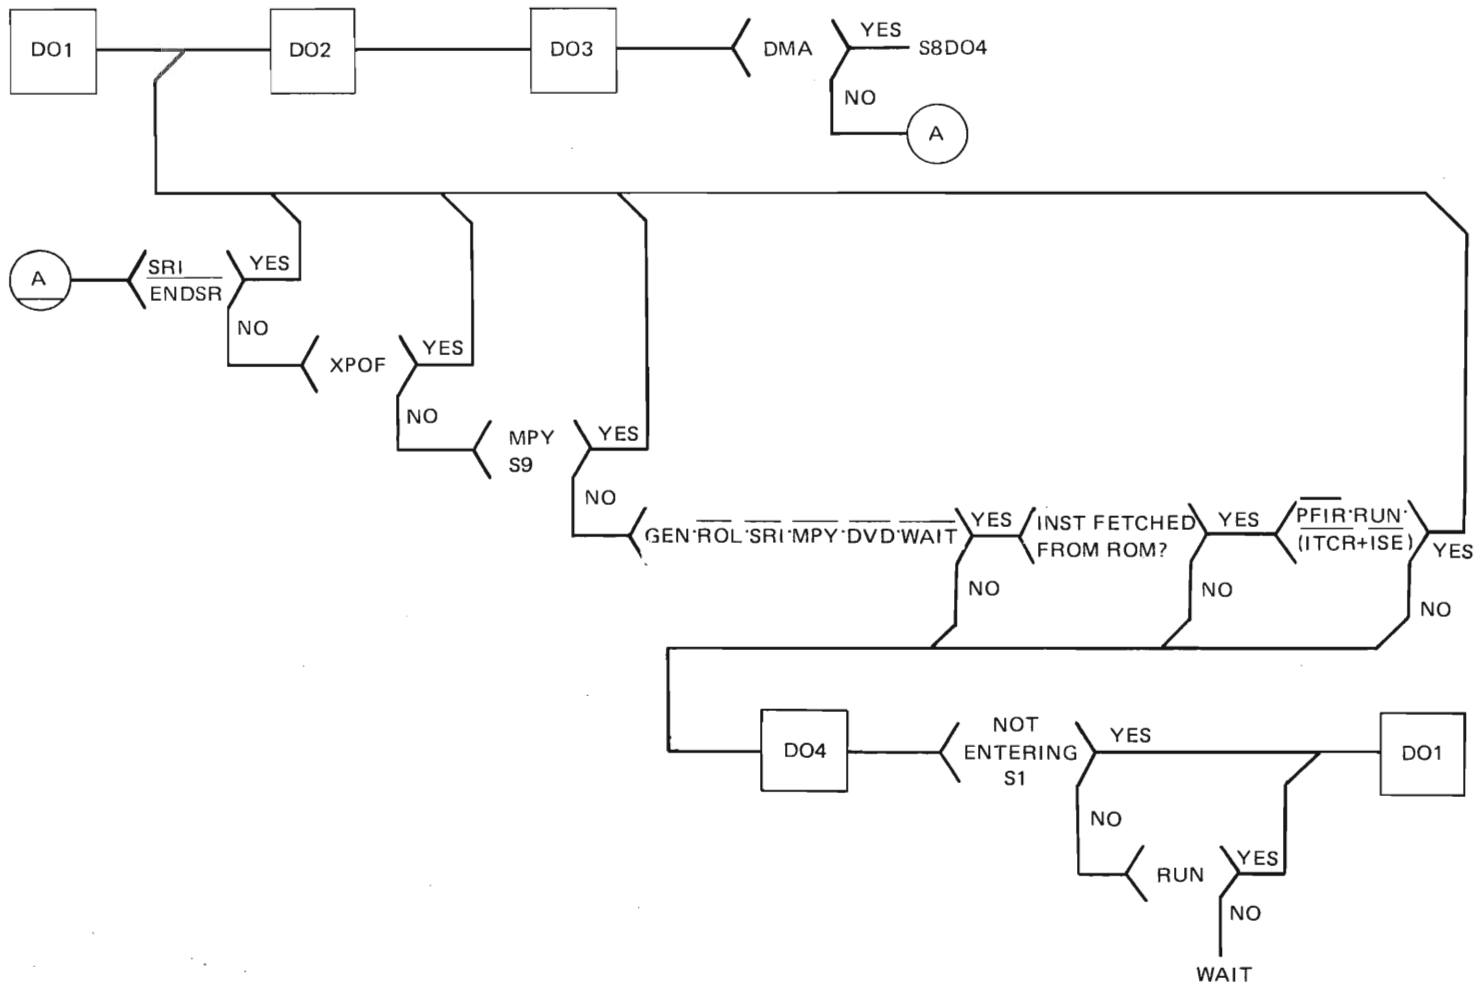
DO1

DO2

DO3

DMA

YES

S8DO4

NO

A

A

$\frac{SRI}{ENDSR}$

YES

NO

XPOF

YES

NO

MPY
S9

YES

NO

$GEN\cdot\overline{ROL}\cdot\overline{SRI}\cdot\overline{MPY}\cdot\overline{DVD}\cdot\overline{WAIT}$

YES

INST FETCHED FROM ROM?

YES

$\overline{PFIR}\cdot RUN\cdot$
$(ITCR+ISE)$

YES

NO

NO

NO

DO4

NOT ENTERING S1

YES

DO1

NO

RUN

YES

NO

WAIT